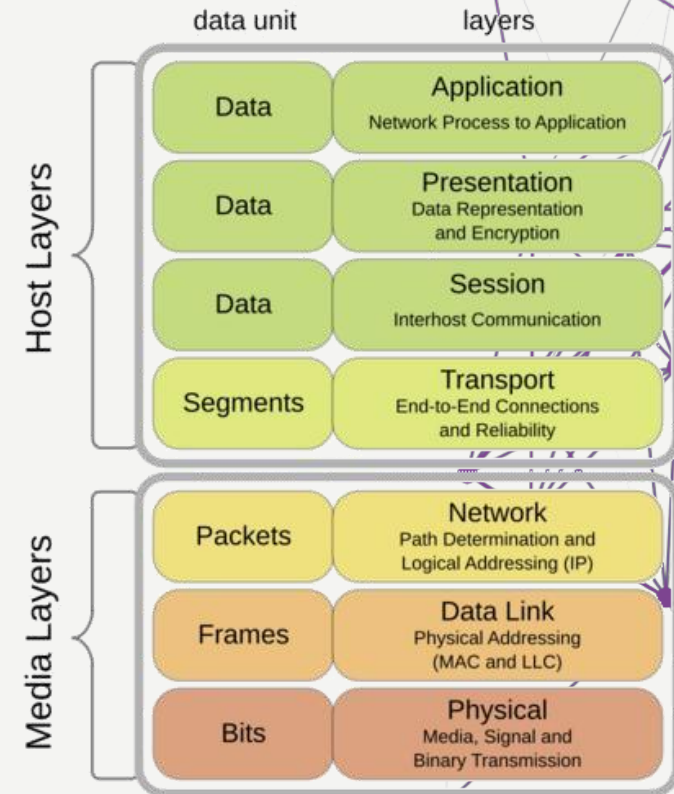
data unit

layers

Host Layers

Data

Application
Network Process to Application

Data

Presentation
Data Representation and Encryption

Data

Session
Interhost Communication

Segments

Transport
End-to-End Connections and Reliability

Media Layers

Packets

Network
Path Determination and Logical Addressing (IP)

Frames

Data Link
Physical Addressing (MAC and LLC)

Bits

Physical
Media, Signal and Binary Transmission